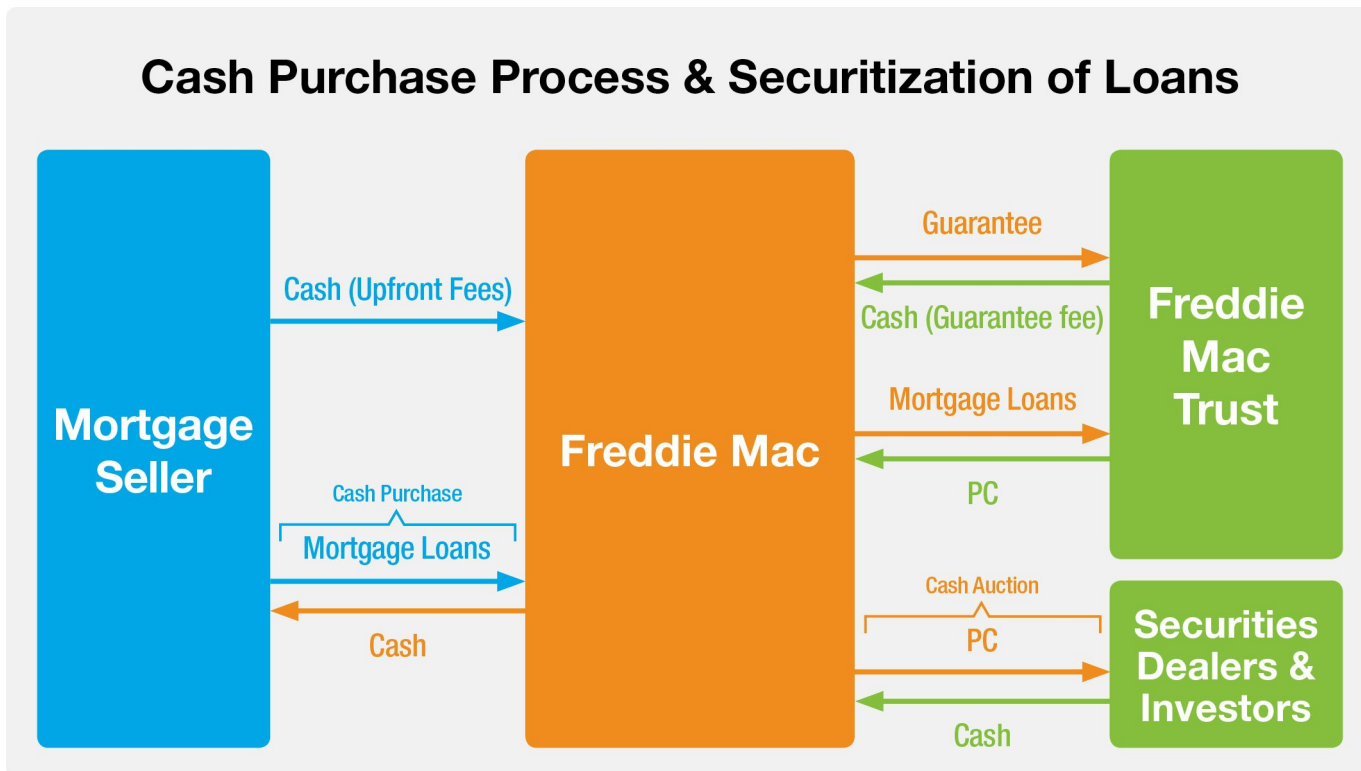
Cash Purchase Process & Securitization of Loans

Mortgage Seller

Cash (Upfront Fees)

Cash Purchase

Mortgage Loans

Cash

Freddie Mac

Guarantee

Cash (Guarantee fee)

Mortgage Loans

PC

Cash Auction

PC

Cash

Freddie Mac Trust

Securities Dealers & Investors